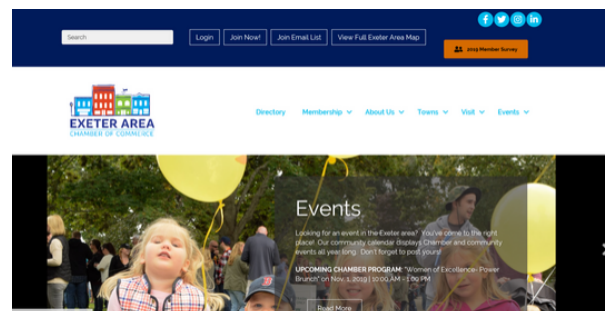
Search

Login

Join Now!

Join Email List

View Full Exeter Area Map

2019 Member Survey

EXETER AREA
CHAMBER OF COMMERCE

Directory

Membership

About Us

Towns

Visit

Events

Events

Looking for an event in the Exeter area? You've come to the right place! Our community calendar displays Chamber and community events all year long. Don't forget to post yours!

UPCOMING CHAMBER PROGRAM: "Women of Excellence: Power Brunch" on Nov 1, 2019 | 10:00 AM - 1:00 PM

Read More